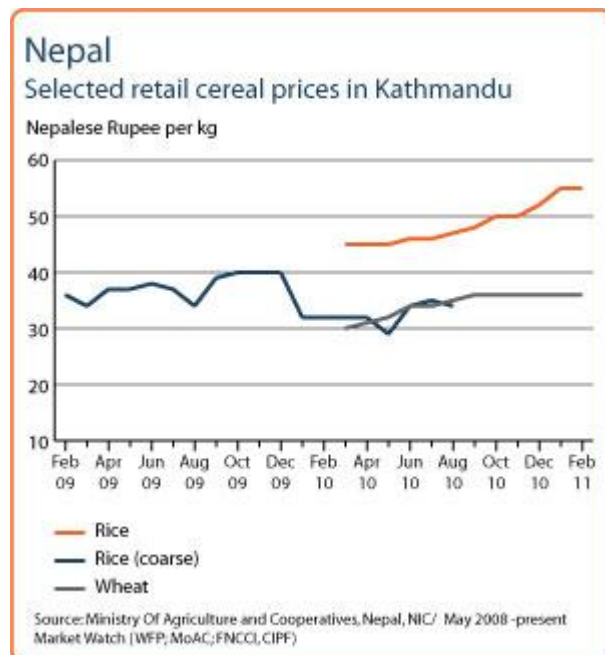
Nepal
Selected retail cereal prices in Kathmandu

Nepalese Rupee per kg

60
50
40
30
20
10

Feb 09
Apr 09
Jun 09
Aug 09
Oct 09
Dec 09
Feb 10
Apr 10
Jun 10
Aug 10
Oct 10
Dec 10
Feb 11

Rice
Rice (coarse)
Wheat

Source: Ministry Of Agriculture and Cooperatives, Nepal, NIC/ May 2008 -present Market Watch (WFP; MoAC; FNCCI, CIPF)